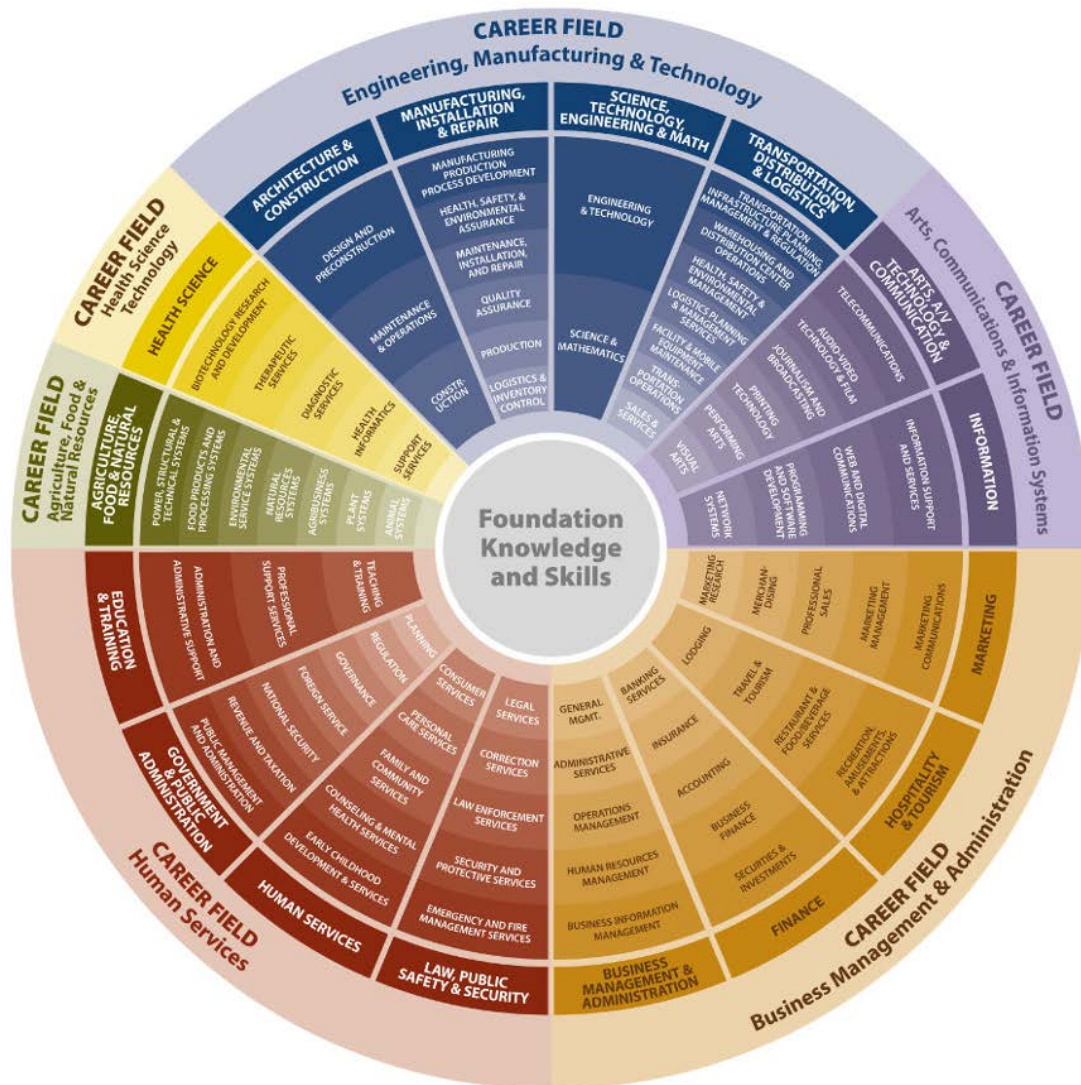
CAREER FIELD
Engineering, Manufacturing & Technology

ARCHITECTURE & CONSTRUCTION
DESIGN AND PRECONSTRUCTION
MAINTENANCE & OPERATIONS
CONSTRUCTION

MANUFACTURING, INSTALLATION & REPAIR
MANUFACTURING PRODUCTION PROCESS DEVELOPMENT
HEALTH, SAFETY, & ENVIRONMENTAL ASSURANCE
MAINTENANCE, INSTALLATION, AND REPAIR
QUALITY ASSURANCE
PRODUCTION
LOGISTICS & INVENTORY CONTROL

SCIENCE, TECHNOLOGY, ENGINEERING & MATH
ENGINEERING & TECHNOLOGY
SCIENCE & MATHEMATICS

TRANSPORTATION, DISTRIBUTION & LOGISTICS
TRANSPORTATION INFRASTRUCTURE PLANNING, MANAGEMENT & REGULATION
WAREHOUSING AND DISTRIBUTION CENTER OPERATIONS
HEALTH, SAFETY & ENVIRONMENTAL MANAGEMENT
LOGISTICS PLANNING & MANAGEMENT SERVICES
FACILITY & MOBILE EQUIPMENT MAINTENANCE
TRANSPORTATION OPERATIONS
SALES & SERVICES

CAREER FIELD
Arts, Communications & Information Systems

ARTS, A/V TECHNOLOGY & COMMUNICATION
TELECOMMUNICATIONS
AUDIO VIDEO TECHNOLOGY & FILM
JOURNALISM AND BROADCASTING
PRINTING TECHNOLOGY
PERFORMING ARTS
VISUAL ARTS

INFORMATION
INFORMATION SUPPORT AND SERVICES
WEB AND DIGITAL COMMUNICATIONS
PROGRAMMING AND SOFTWARE DEVELOPMENT
NETWORK SYSTEMS

Foundation Knowledge and Skills

MARKETING
MARKETING RESEARCH
MERCHANDISING
PROFESSIONAL SALES
MARKETING MANAGEMENT
MARKETING COMMUNICATIONS

HOSPITALITY & TOURISM
LODGING
TRAVEL & TOURISM
RESTAURANT & FOOD/BEVERAGE SERVICES
RECREATION, AMUSEMENTS & ATTRACTIONS

FINANCE
BANKING SERVICES
INSURANCE
ACCOUNTING
BUSINESS FINANCE
SECURITIES & INVESTMENTS

BUSINESS MANAGEMENT & ADMINISTRATION
GENERAL MGMT.
ADMINISTRATIVE SERVICES
OPERATIONS MANAGEMENT
HUMAN RESOURCES MANAGEMENT
BUSINESS INFORMATION MANAGEMENT

CAREER FIELD
Business Management & Administration

LAW, PUBLIC SAFETY & SECURITY
LEGAL SERVICES
CORRECTION SERVICES
LAW ENFORCEMENT SERVICES
SECURITY AND PROTECTIVE SERVICES
EMERGENCY AND FIRE MANAGEMENT SERVICES

HUMAN SERVICES
CONSUMER SERVICES
PERSONAL CARE SERVICES
FAMILY AND COMMUNITY SERVICES
COUNSELING & MENTAL HEALTH SERVICES
EARLY CHILDHOOD DEVELOPMENT & SERVICES

GOVERNMENT & PUBLIC ADMINISTRATION
PLANNING
REGULATION
GOVERNANCE
FOREIGN SERVICE
NATIONAL SECURITY
REVENUE AND TAXATION
PUBLIC MANAGEMENT AND ADMINISTRATION

EDUCATION & TRAINING
TEACHING & TRAINING
PROFESSIONAL SUPPORT SERVICES
ADMINISTRATION AND ADMINISTRATIVE SUPPORT

CAREER FIELD
Human Services

AGRICULTURE, FOOD & NATURAL RESOURCES
POWER, STRUCTURAL & TECHNICAL SYSTEMS
FOOD PRODUCTS AND PROCESSING SYSTEMS
ENVIRONMENTAL SERVICE SYSTEMS
NATURAL RESOURCES SYSTEMS
AGRIBUSINESS SYSTEMS
PLANT SYSTEMS
ANIMAL SYSTEMS

CAREER FIELD
Agriculture, Food & Natural Resources

HEALTH SCIENCE
BIOTECHNOLOGY RESEARCH AND DEVELOPMENT
THERAPEUTIC SERVICES
DIAGNOSTIC SERVICES
HEALTH INFORMATICS
SUPPORT SERVICES

CAREER FIELD
Health Science Technology